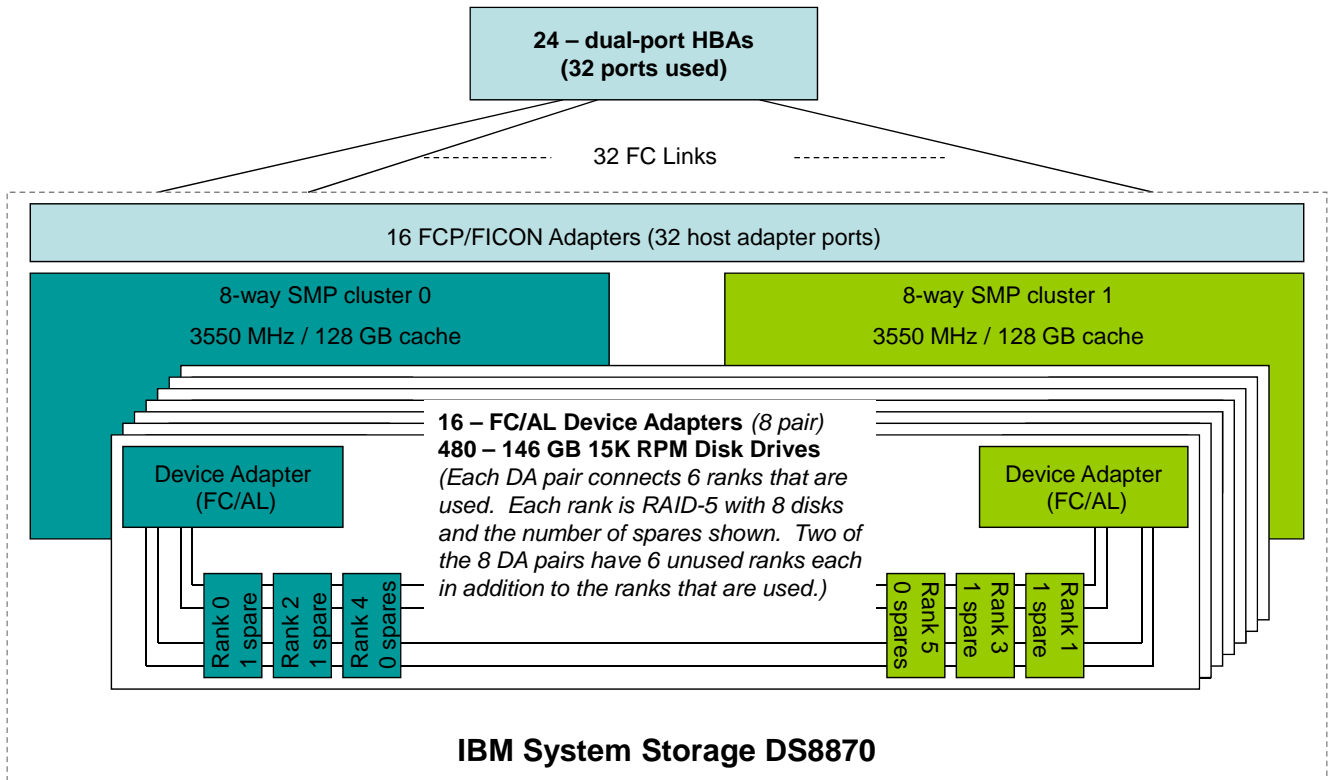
**24 – dual-port HBAs (32 ports used)**

32 FC Links

16 FCP/FICON Adapters (32 host adapter ports)

8-way SMP cluster 0

3550 MHz / 128 GB cache

8-way SMP cluster 1

3550 MHz / 128 GB cache

**16 – FC/AL Device Adapters** *(8 pair)*
**480 – 146 GB 15K RPM Disk Drives**
*(Each DA pair connects 6 ranks that are used. Each rank is RAID-5 with 8 disks and the number of spares shown. Two of the 8 DA pairs have 6 unused ranks each in addition to the ranks that are used.)*

Device Adapter (FC/AL)

Device Adapter (FC/AL)

Rank 0 1 spare

Rank 2 1 spare

Rank 4 0 spares

Rank 5 0 spares

Rank 3 1 spare

Rank 1 1 spare

**IBM System Storage DS8870**